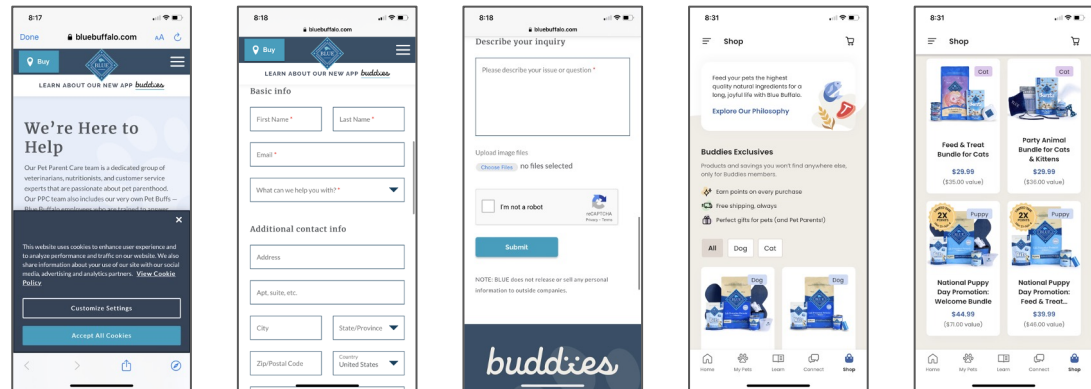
8:17

Done bluebuffalo.com AA

Buy

LEARN ABOUT OUR NEW APP buddies

We're Here to Help

Our Pet Parent Care team is a dedicated group of veterinarians, nutritionists, and customer service experts that are passionate about pet parenthood. Our PPC team also includes our very own Pet Buffs — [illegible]

×

This website uses cookies to enhance user experience and to analyze performance and traffic on our website. We also share information about your use of our site with our social media, advertising and analytics partners. View Cookie Policy

Customize Settings

Accept All Cookies

8:18

bluebuffalo.com

Buy

LEARN ABOUT OUR NEW APP buddies

Basic info

First Name *

Last Name *

Email *

What can we help you with? *

Additional contact info

Address

Apt, suite, etc.

City

State/Province

Zip/Postal Code

Country
United States

8:18

bluebuffalo.com

Describe your inquiry

Please describe your issue or question *

Upload image files

Choose Files no files selected

I'm not a robot

reCAPTCHA
Privacy - Terms

Submit

NOTE: BLUE does not release or sell any personal information to outside companies.

buddies

8:31

Shop

Feed your pets the highest quality natural ingredients for a long, joyful life with Blue Buffalo.

Explore Our Philosophy

Buddies Exclusives

Products and savings you won't find anywhere else, only for Buddies members.

Earn points on every purchase

Free shipping, always

Perfect gifts for pets (and Pet Parents!)

All Dog Cat

Dog

Dog

Home My Pets Learn Connect Shop

8:31

Shop

Cat

Cat

Feed & Treat Bundle for Cats
$29.99
($35.00 value)

Party Animal Bundle for Cats & Kittens
$29.99
($30.00 value)

Puppy

2X POINTS

Puppy

2X POINTS

National Puppy Day Promotion: Welcome Bundle
$44.99
($71.00 value)

National Puppy Day Promotion: Feed & Treat...
$39.99
($46.00 value)

Home My Pets Learn Connect Shop